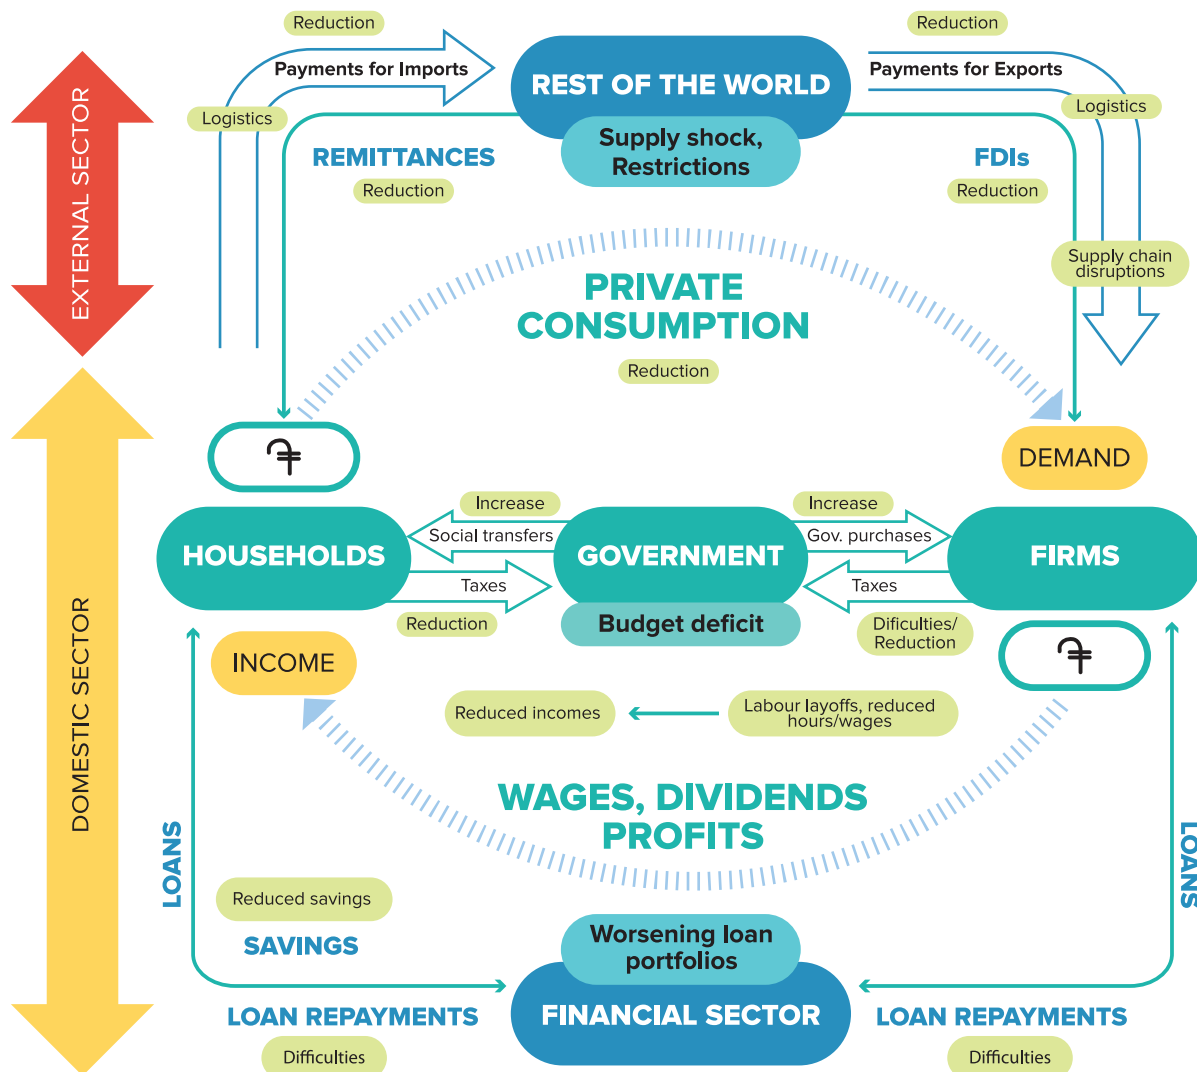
EXTERNAL SECTOR

Reduction

Payments for Imports

Logistics

REST OF THE WORLD

Supply shock, Restrictions

Reduction

Payments for Exports

Logistics

REMITTANCES

Reduction

FDIs

Reduction

Supply chain disruptions

PRIVATE CONSUMPTION

Reduction

DOMESTIC SECTOR

₸

DEMAND

Increase

Social transfers

Increase

Gov. purchases

HOUSEHOLDS

GOVERNMENT

FIRMS

Taxes

Taxes

Reduction

Budget deficit

Dificulties/ Reduction

INCOME

₸

Reduced incomes

Labour layoffs, reduced hours/wages

WAGES, DIVIDENDS PROFITS

LOANS

Reduced savings

SAVINGS

LOANS

Worsening loan portfolios

FINANCIAL SECTOR

LOAN REPAYMENTS

Difficulties

LOAN REPAYMENTS

Difficulties